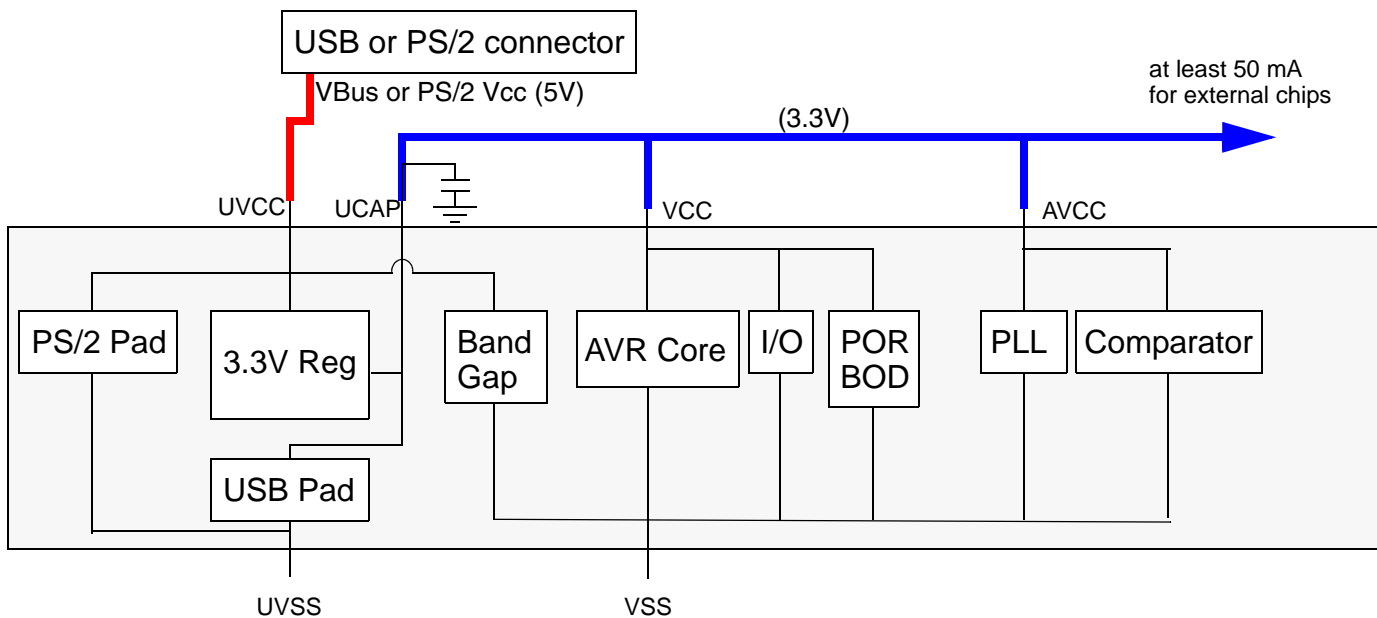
USB or PS/2 connector

VBus or PS/2 Vcc (5V)

at least 50 mA
for external chips

(3.3V)

UVCC

UCAP

VCC

AVCC

PS/2 Pad

3.3V Reg

Band Gap

AVR Core

I/O

POR BOD

PLL

Comparator

USB Pad

UVSS

VSS